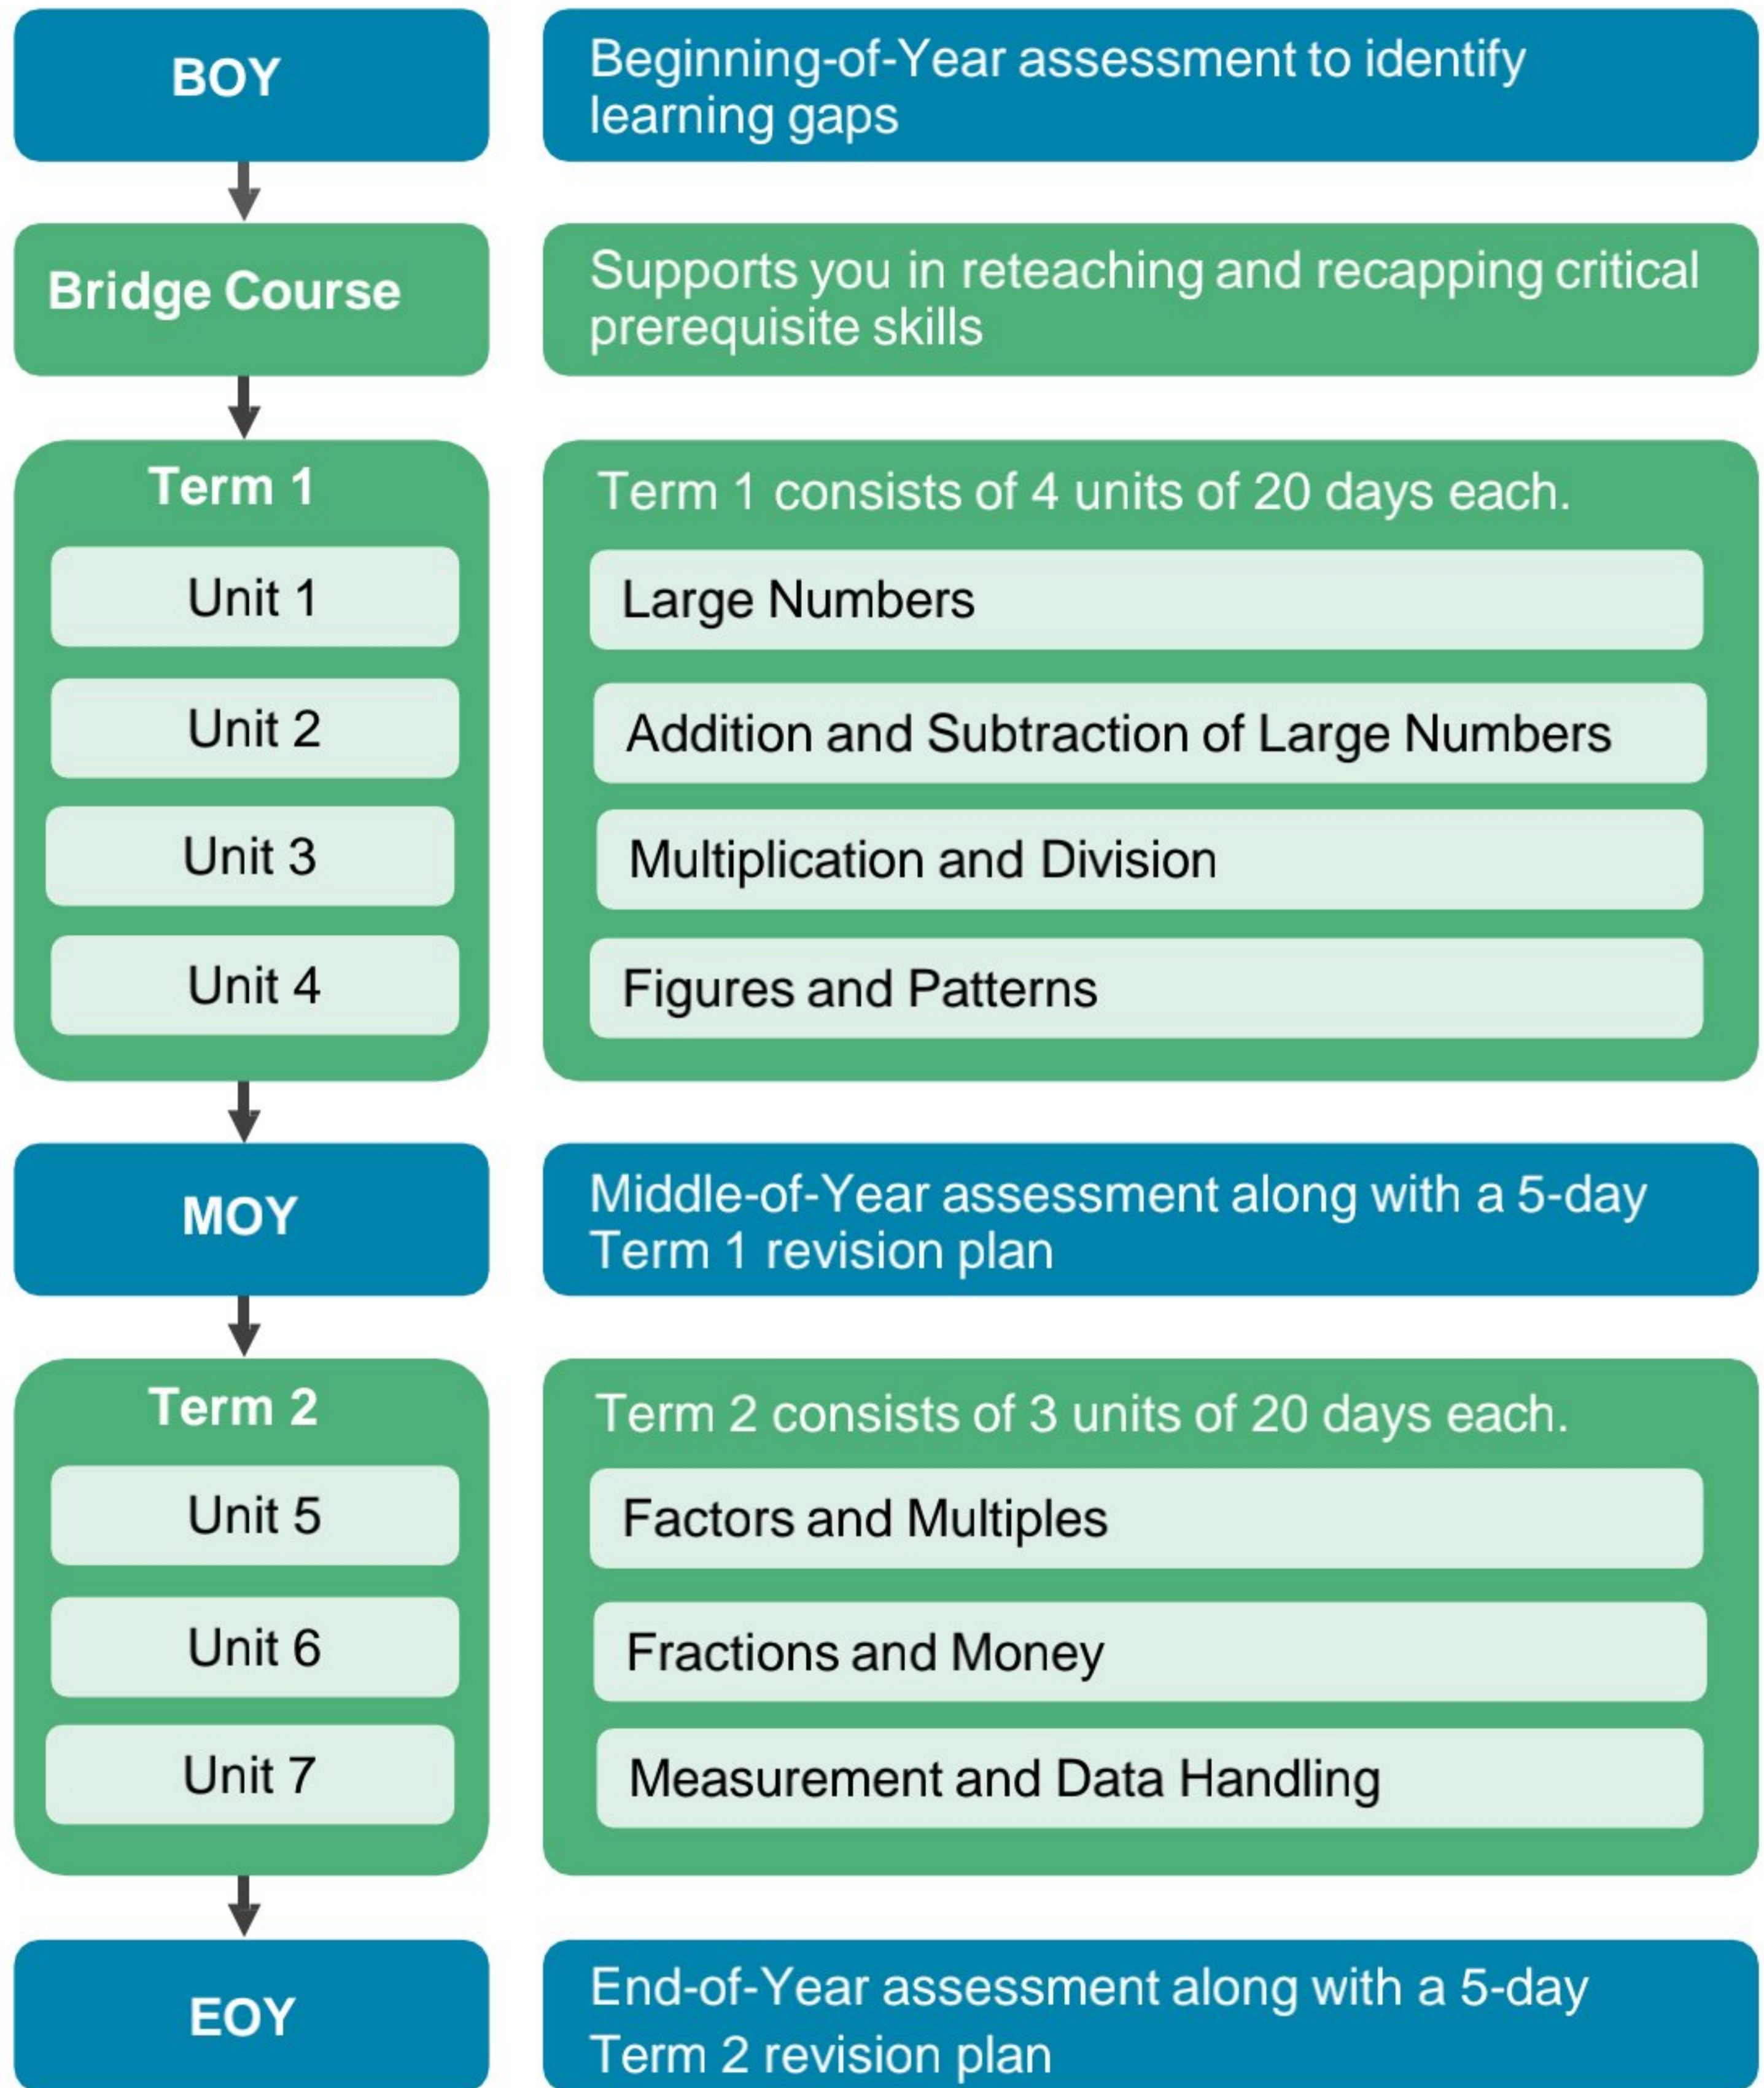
BOY

Beginning-of-Year assessment to identify learning gaps

Bridge Course

Supports you in reteaching and recapping critical prerequisite skills

Term 1

Unit 1

Unit 2

Unit 3

Unit 4

Term 1 consists of 4 units of 20 days each.

Large Numbers

Addition and Subtraction of Large Numbers

Multiplication and Division

Figures and Patterns

MOY

Middle-of-Year assessment along with a 5-day Term 1 revision plan

Term 2

Unit 5

Unit 6

Unit 7

Term 2 consists of 3 units of 20 days each.

Factors and Multiples

Fractions and Money

Measurement and Data Handling

EOY

End-of-Year assessment along with a 5-day Term 2 revision plan